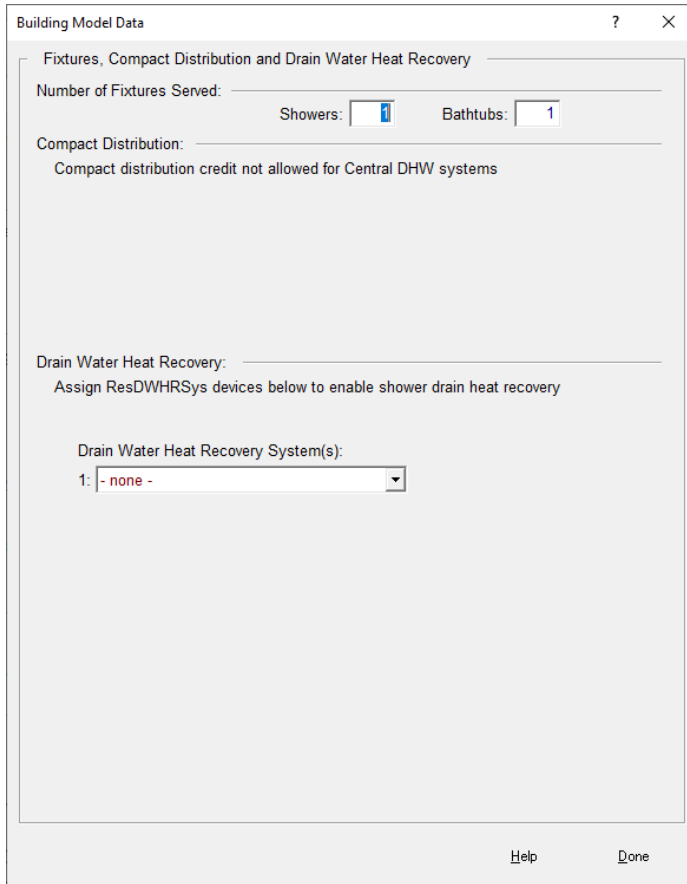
Building Model Data ? ×

Fixtures, Compact Distribution and Drain Water Heat Recovery

Number of Fixtures Served:

Showers: 1 Bathtubs: 1

Compact Distribution:

Compact distribution credit not allowed for Central DHW systems

Drain Water Heat Recovery:

Assign ResDWHRSys devices below to enable shower drain heat recovery

Drain Water Heat Recovery System(s):

1: - none -

Help Done